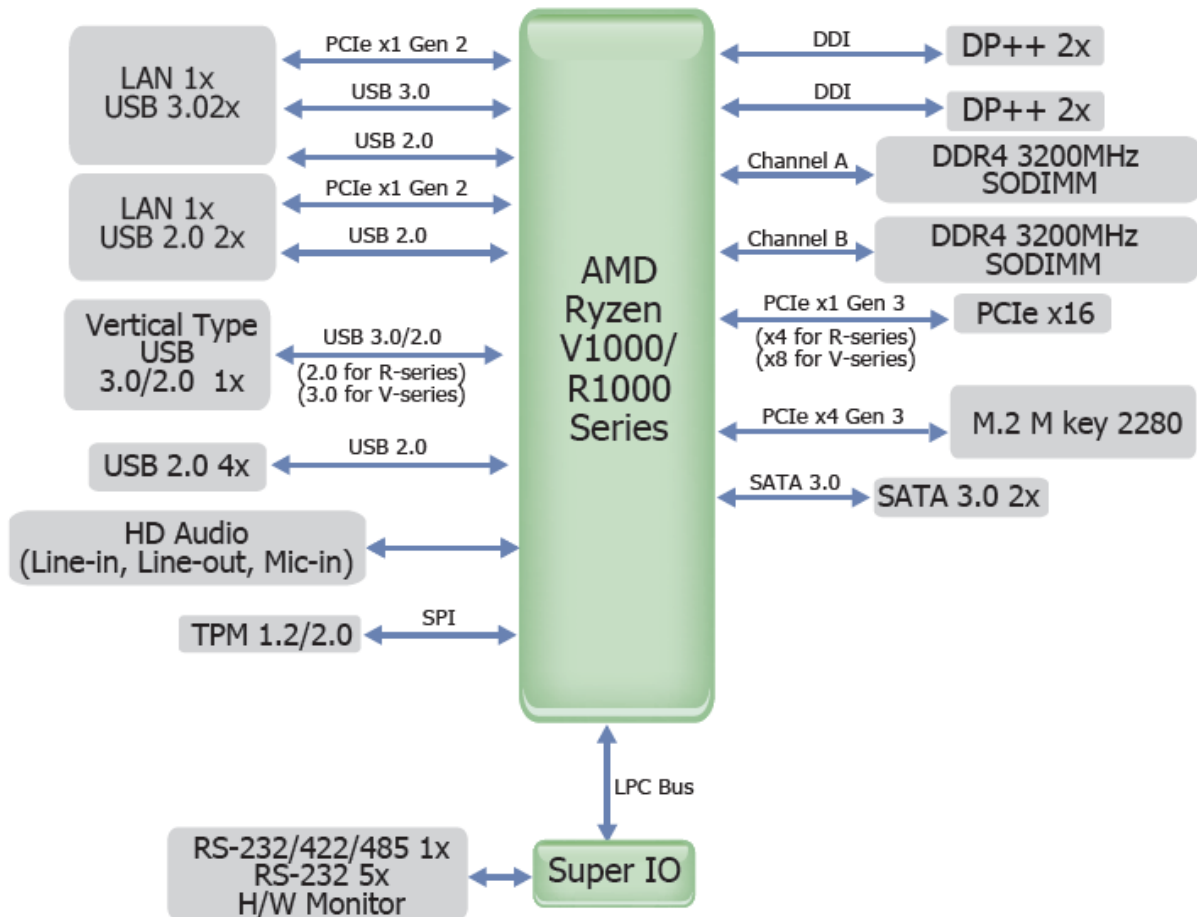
LAN 1x
USB 3.02x

PCIe x1 Gen 2

USB 3.0

USB 2.0

LAN 1x
USB 2.0 2x

PCIe x1 Gen 2

USB 2.0

Vertical Type
USB
3.0/2.0 1x

USB 3.0/2.0
(2.0 for R-series)
(3.0 for V-series)

USB 2.0 4x

USB 2.0

HD Audio
(Line-in, Line-out, Mic-in)

TPM 1.2/2.0

SPI

AMD
Ryzen
V1000/
R1000
Series

DDI

DP++ 2x

DDI

DP++ 2x

Channel A

DDR4 3200MHz
SODIMM

Channel B

DDR4 3200MHz
SODIMM

PCIe x1 Gen 3
(x4 for R-series)
(x8 for V-series)

PCIe x16

PCIe x4 Gen 3

M.2 M key 2280

SATA 3.0

SATA 3.0 2x

LPC Bus

RS-232/422/485 1x
RS-232 5x
H/W Monitor

Super IO